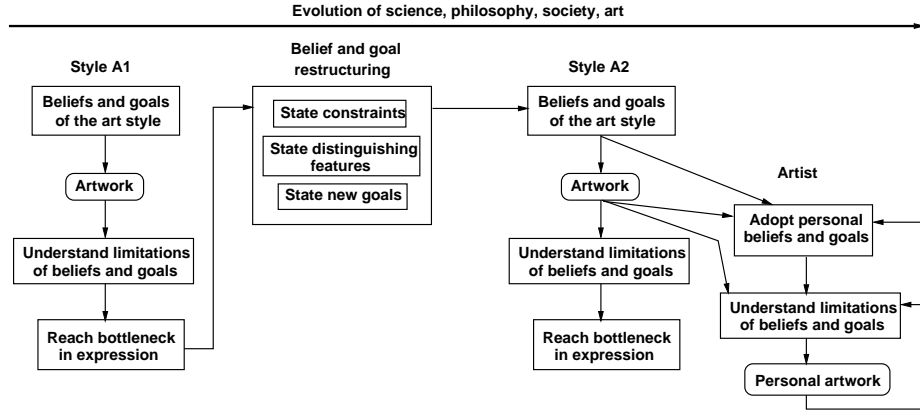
Evolution of science, philosophy, society, art

Style A1

Beliefs and goals of the art style

Artwork

Understand limitations of beliefs and goals

Reach bottleneck in expression

Belief and goal restructuring

State constraints

State distinguishing features

State new goals

Style A2

Beliefs and goals of the art style

Artwork

Understand limitations of beliefs and goals

Reach bottleneck in expression

Artist

Adopt personal beliefs and goals

Understand limitations of beliefs and goals

Personal artwork